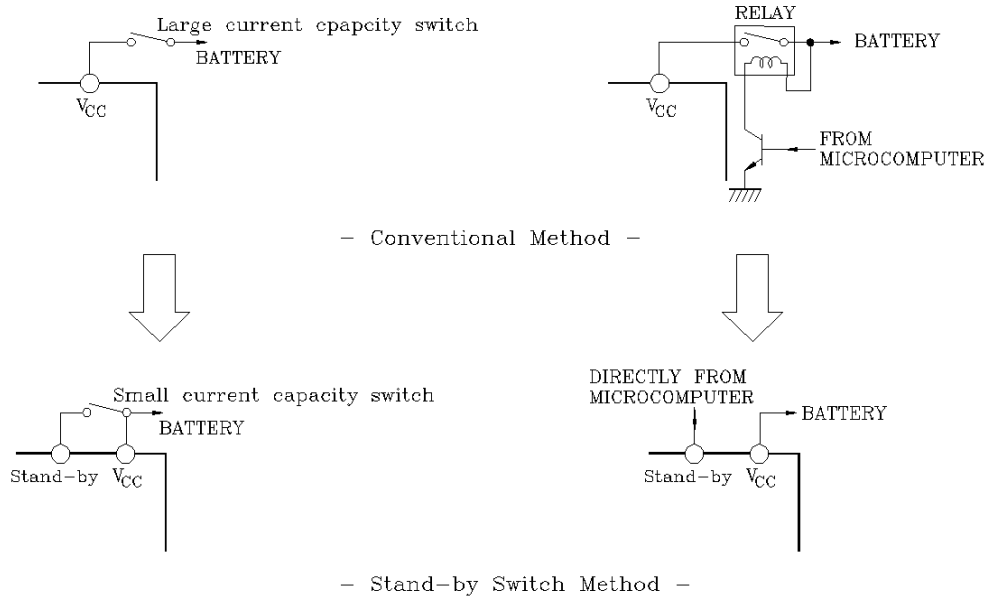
Large current cpapcity switch
BATTERY
$V_{CC}$

RELAY
BATTERY
$V_{CC}$
FROM MICROCOMPUTER

– Conventional Method –

Small current capacity switch
BATTERY
Stand–by $V_{CC}$

DIRECTLY FROM MICROCOMPUTER
BATTERY
Stand–by $V_{CC}$

– Stand–by Switch Method –